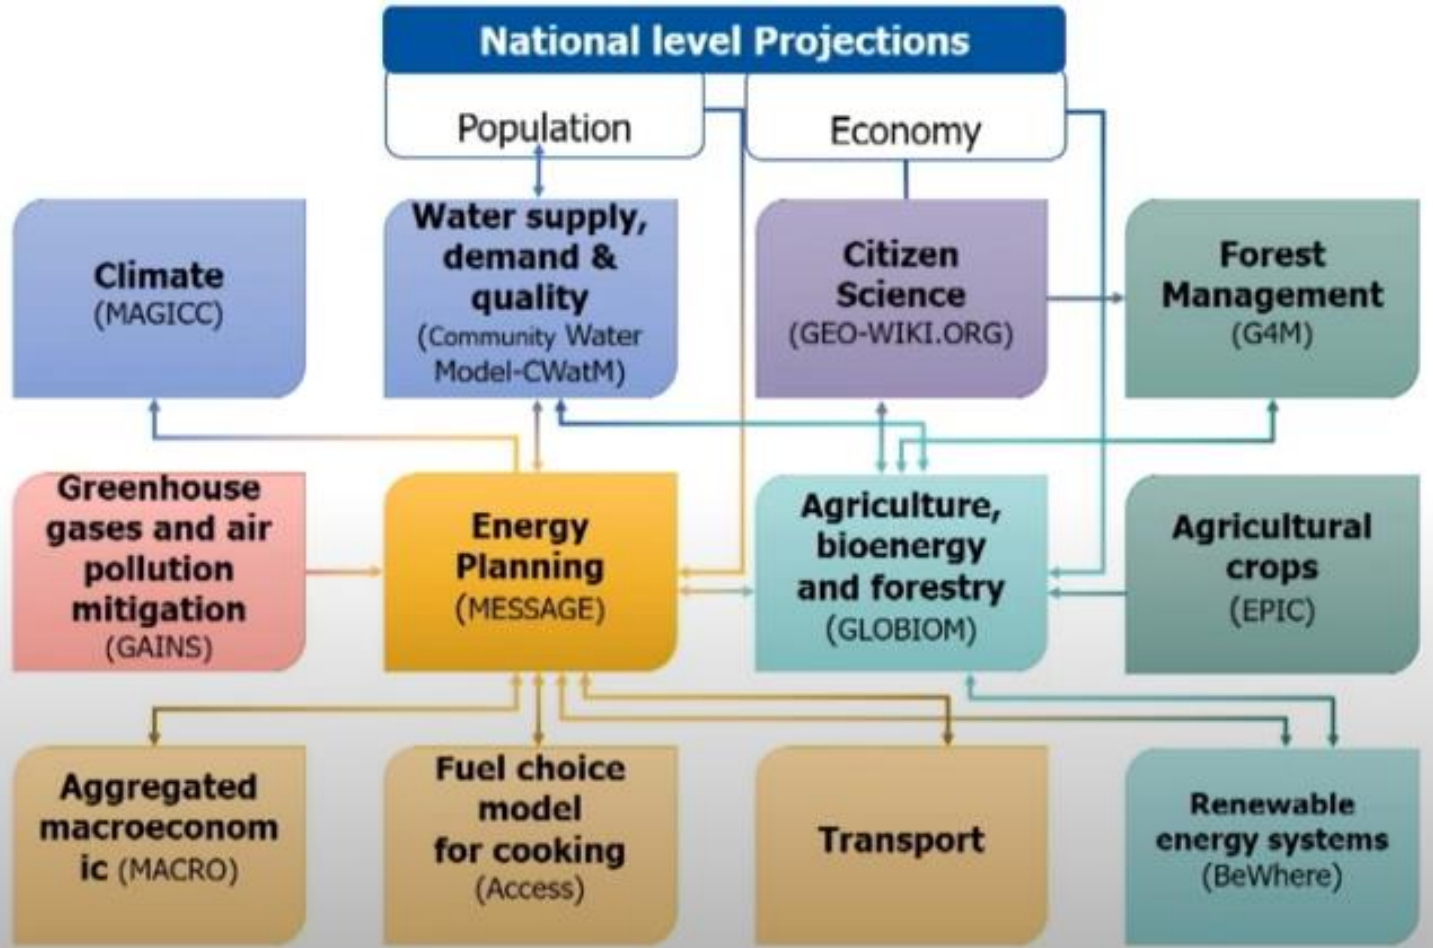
National level Projections

Population

Economy

Climate (MAGICC)

Water supply, demand & quality (Community Water Model-CWatM)

Citizen Science (GEO-WIKI.ORG)

Forest Management (G4M)

Greenhouse gases and air pollution mitigation (GAINS)

Energy Planning (MESSAGE)

Agriculture, bioenergy and forestry (GLOBIOM)

Agricultural crops (EPIC)

Aggregated macroeconomic (MACRO)

Fuel choice model for cooking (Access)

Transport

Renewable energy systems (BeWhere)